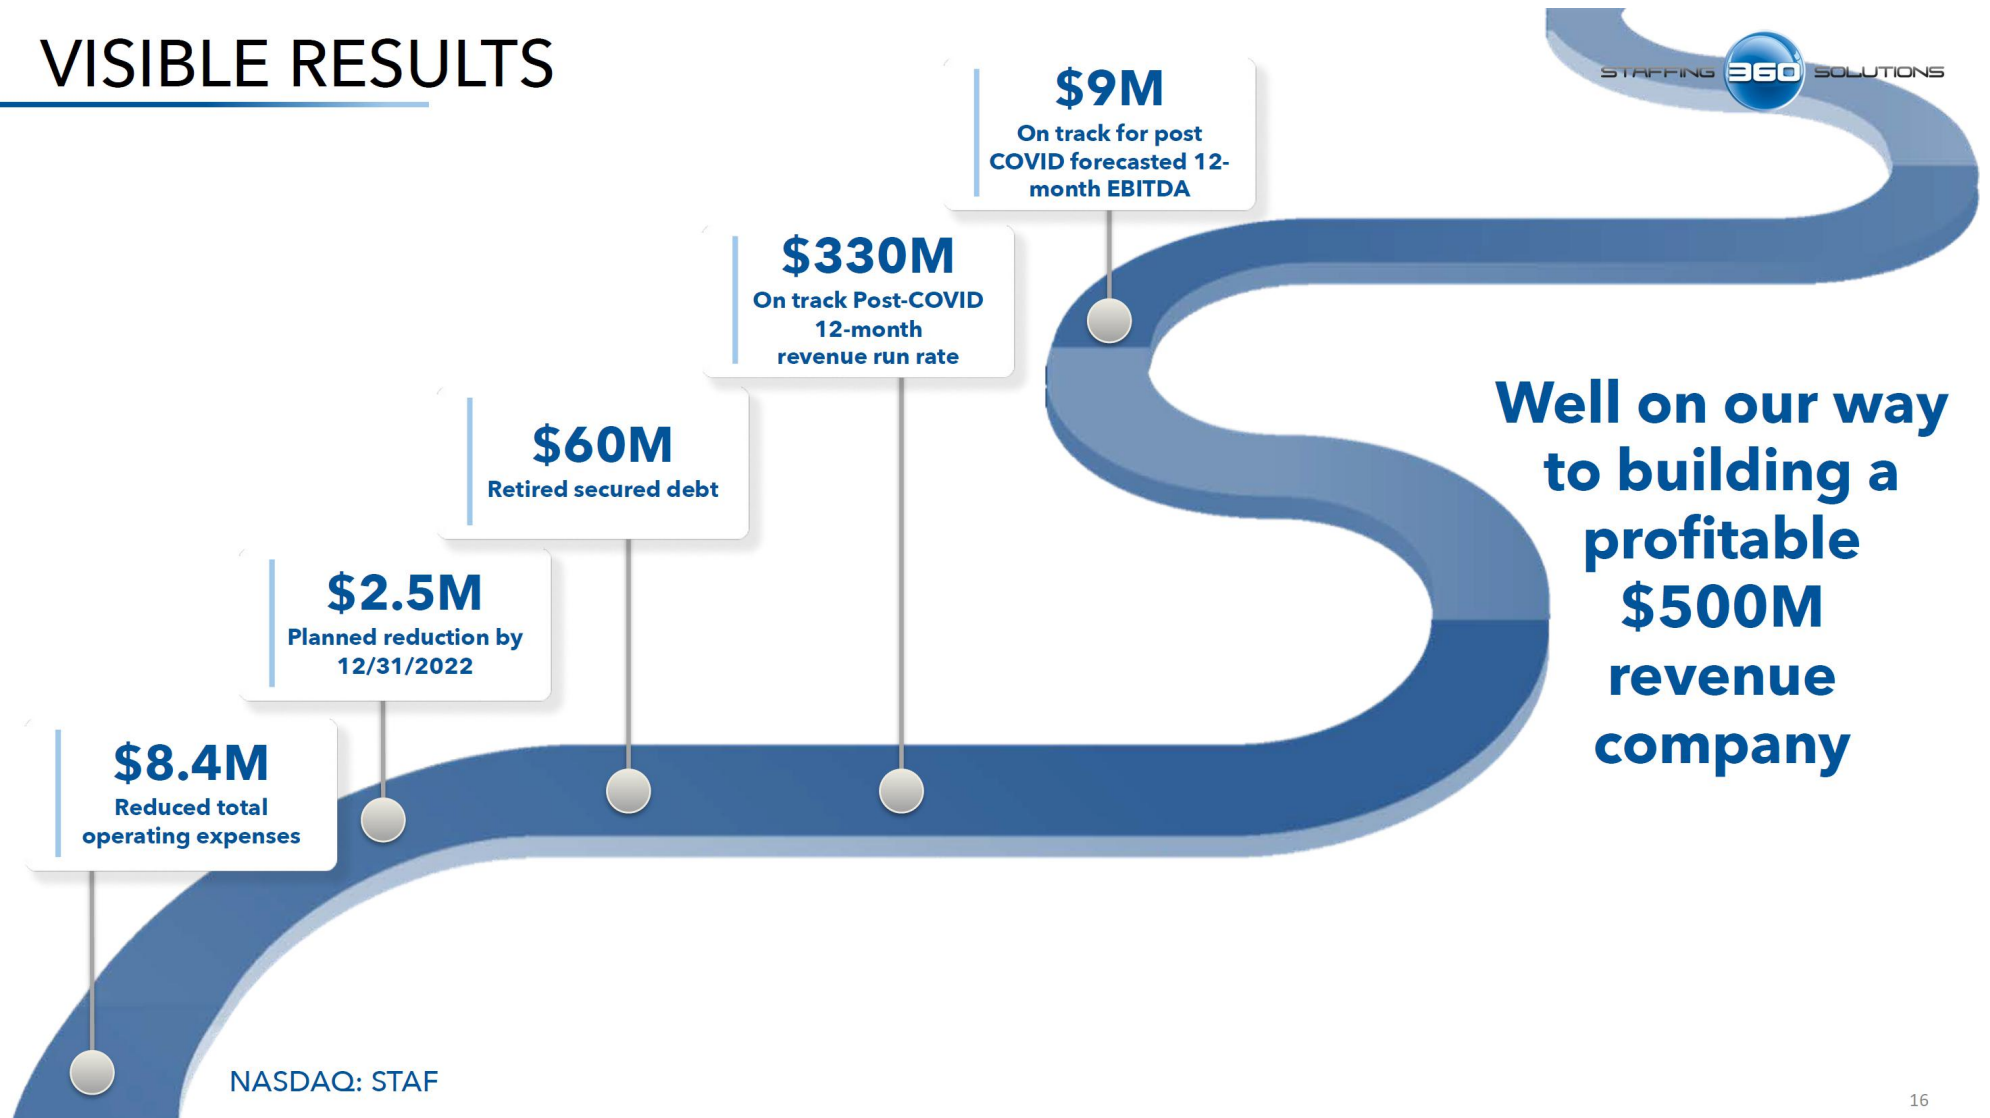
VISIBLE RESULTS

STAFFING 360 SOLUTIONS

$9M
On track for post COVID forecasted 12-month EBITDA

$330M
On track Post-COVID 12-month revenue run rate

$60M
Retired secured debt

$2.5M
Planned reduction by 12/31/2022

$8.4M
Reduced total operating expenses

Well on our way to building a profitable $500M revenue company

NASDAQ: STAF

16